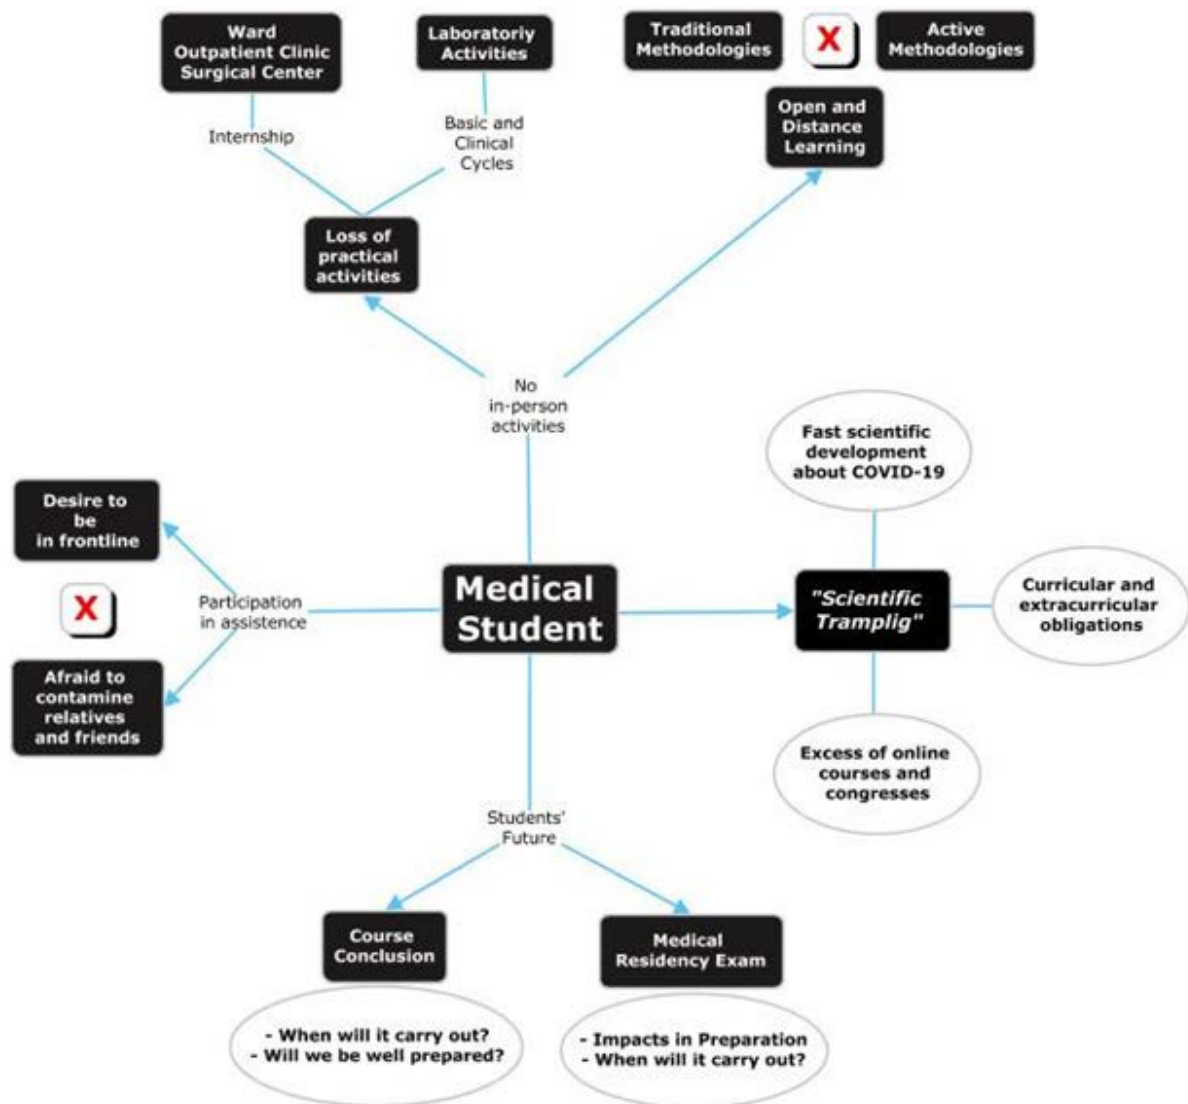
Ward
Outpatient Clinic
Surgical Center

Laboratoriy
Activities

Traditional
Methodologies

X

Active
Methodologies

Internship

Basic and
Clinical
Cycles

Open and
Distance
Learning

Loss of
practical
activities

No
in-person
activities

Fast scientific
development
about COVID-19

Desire to
be
in frontline

X

Participation
in assistence

Medical
Student

"Scientific
Tramplig"

Curricular and
extracurricular
obligations

Afraid to
contamine
relatives
and friends

Excess of online
courses and
congresses

Students'
Future

Course
Conclusion

Medical
Residency Exam

- When will it carry out?
- Will we be well prepared?

- Impacts in Preparation
- When will it carry out?